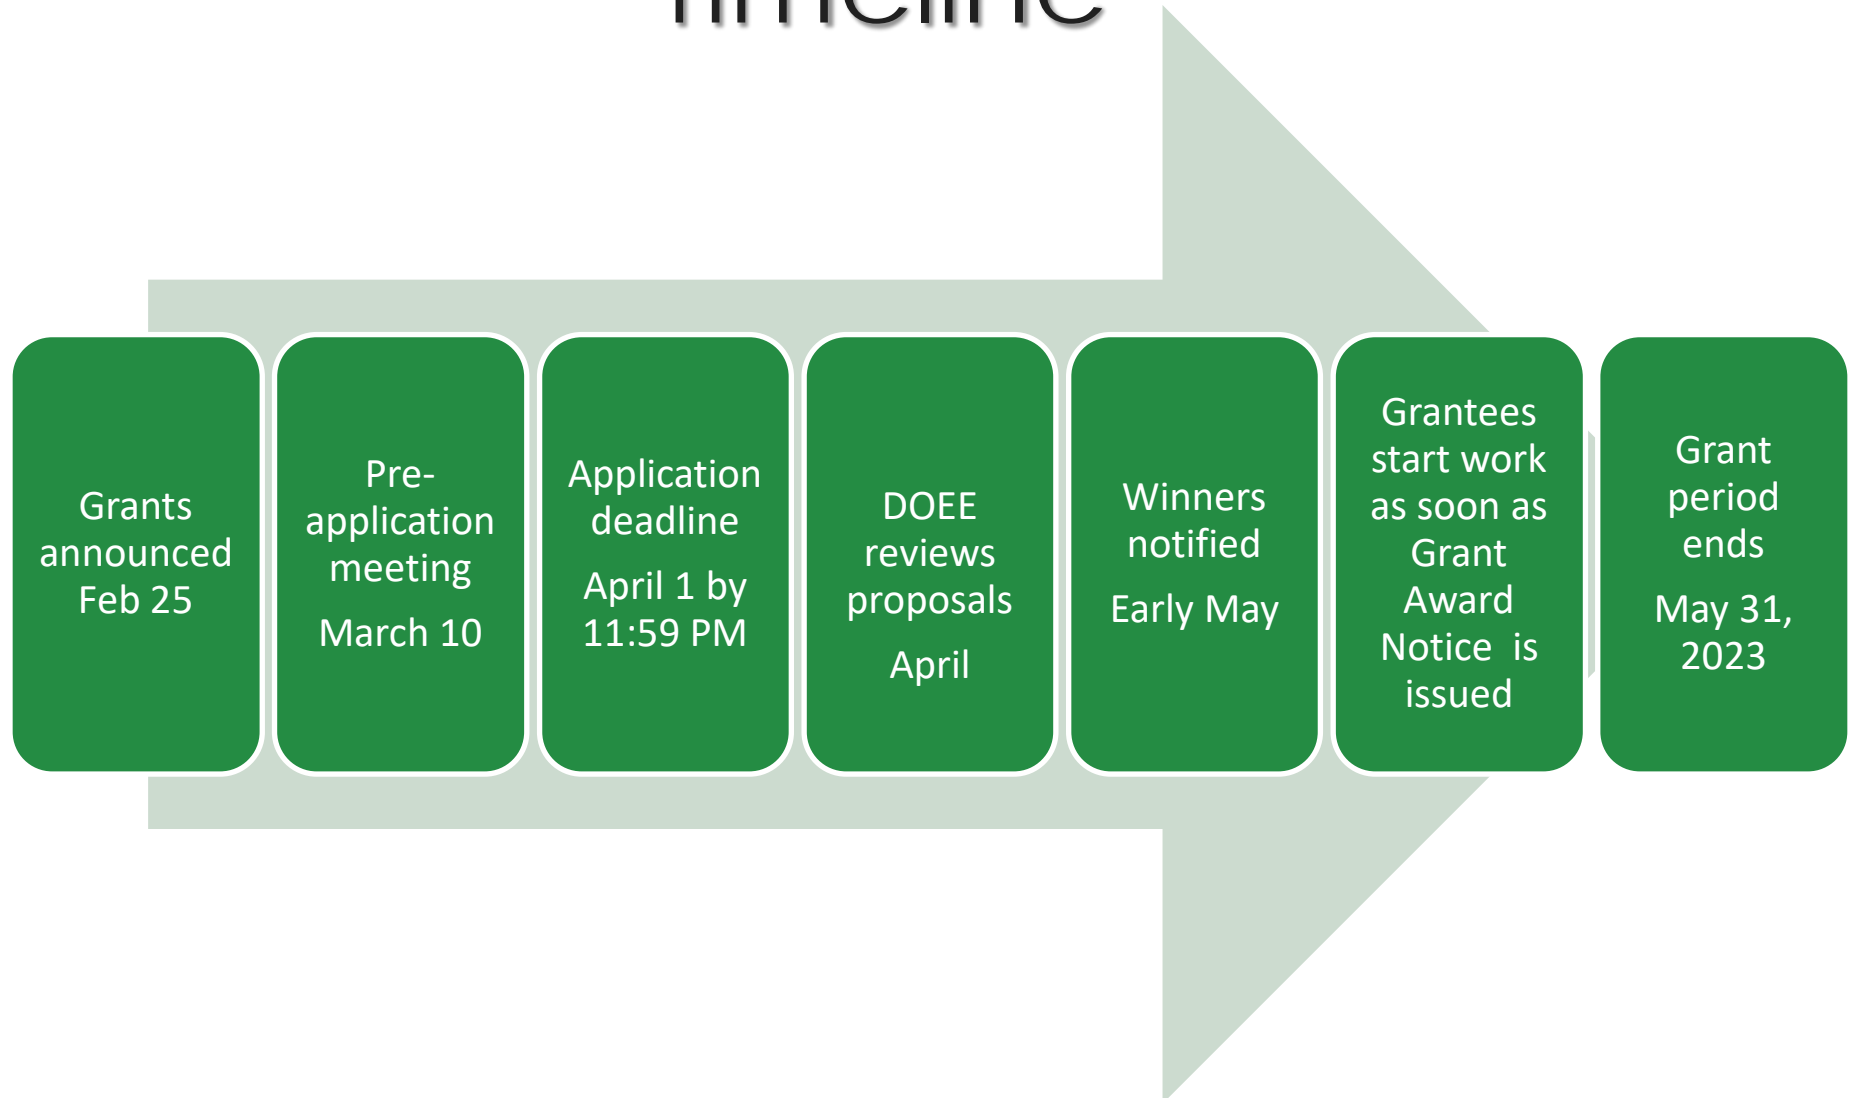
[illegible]

Grants announced Feb 25

Pre-application meeting

March 10

Application deadline

April 1 by 11:59 PM

DOEE reviews proposals

April

Winners notified

Early May

Grantees start work as soon as Grant Award Notice is issued

Grant period ends

May 31, 2023